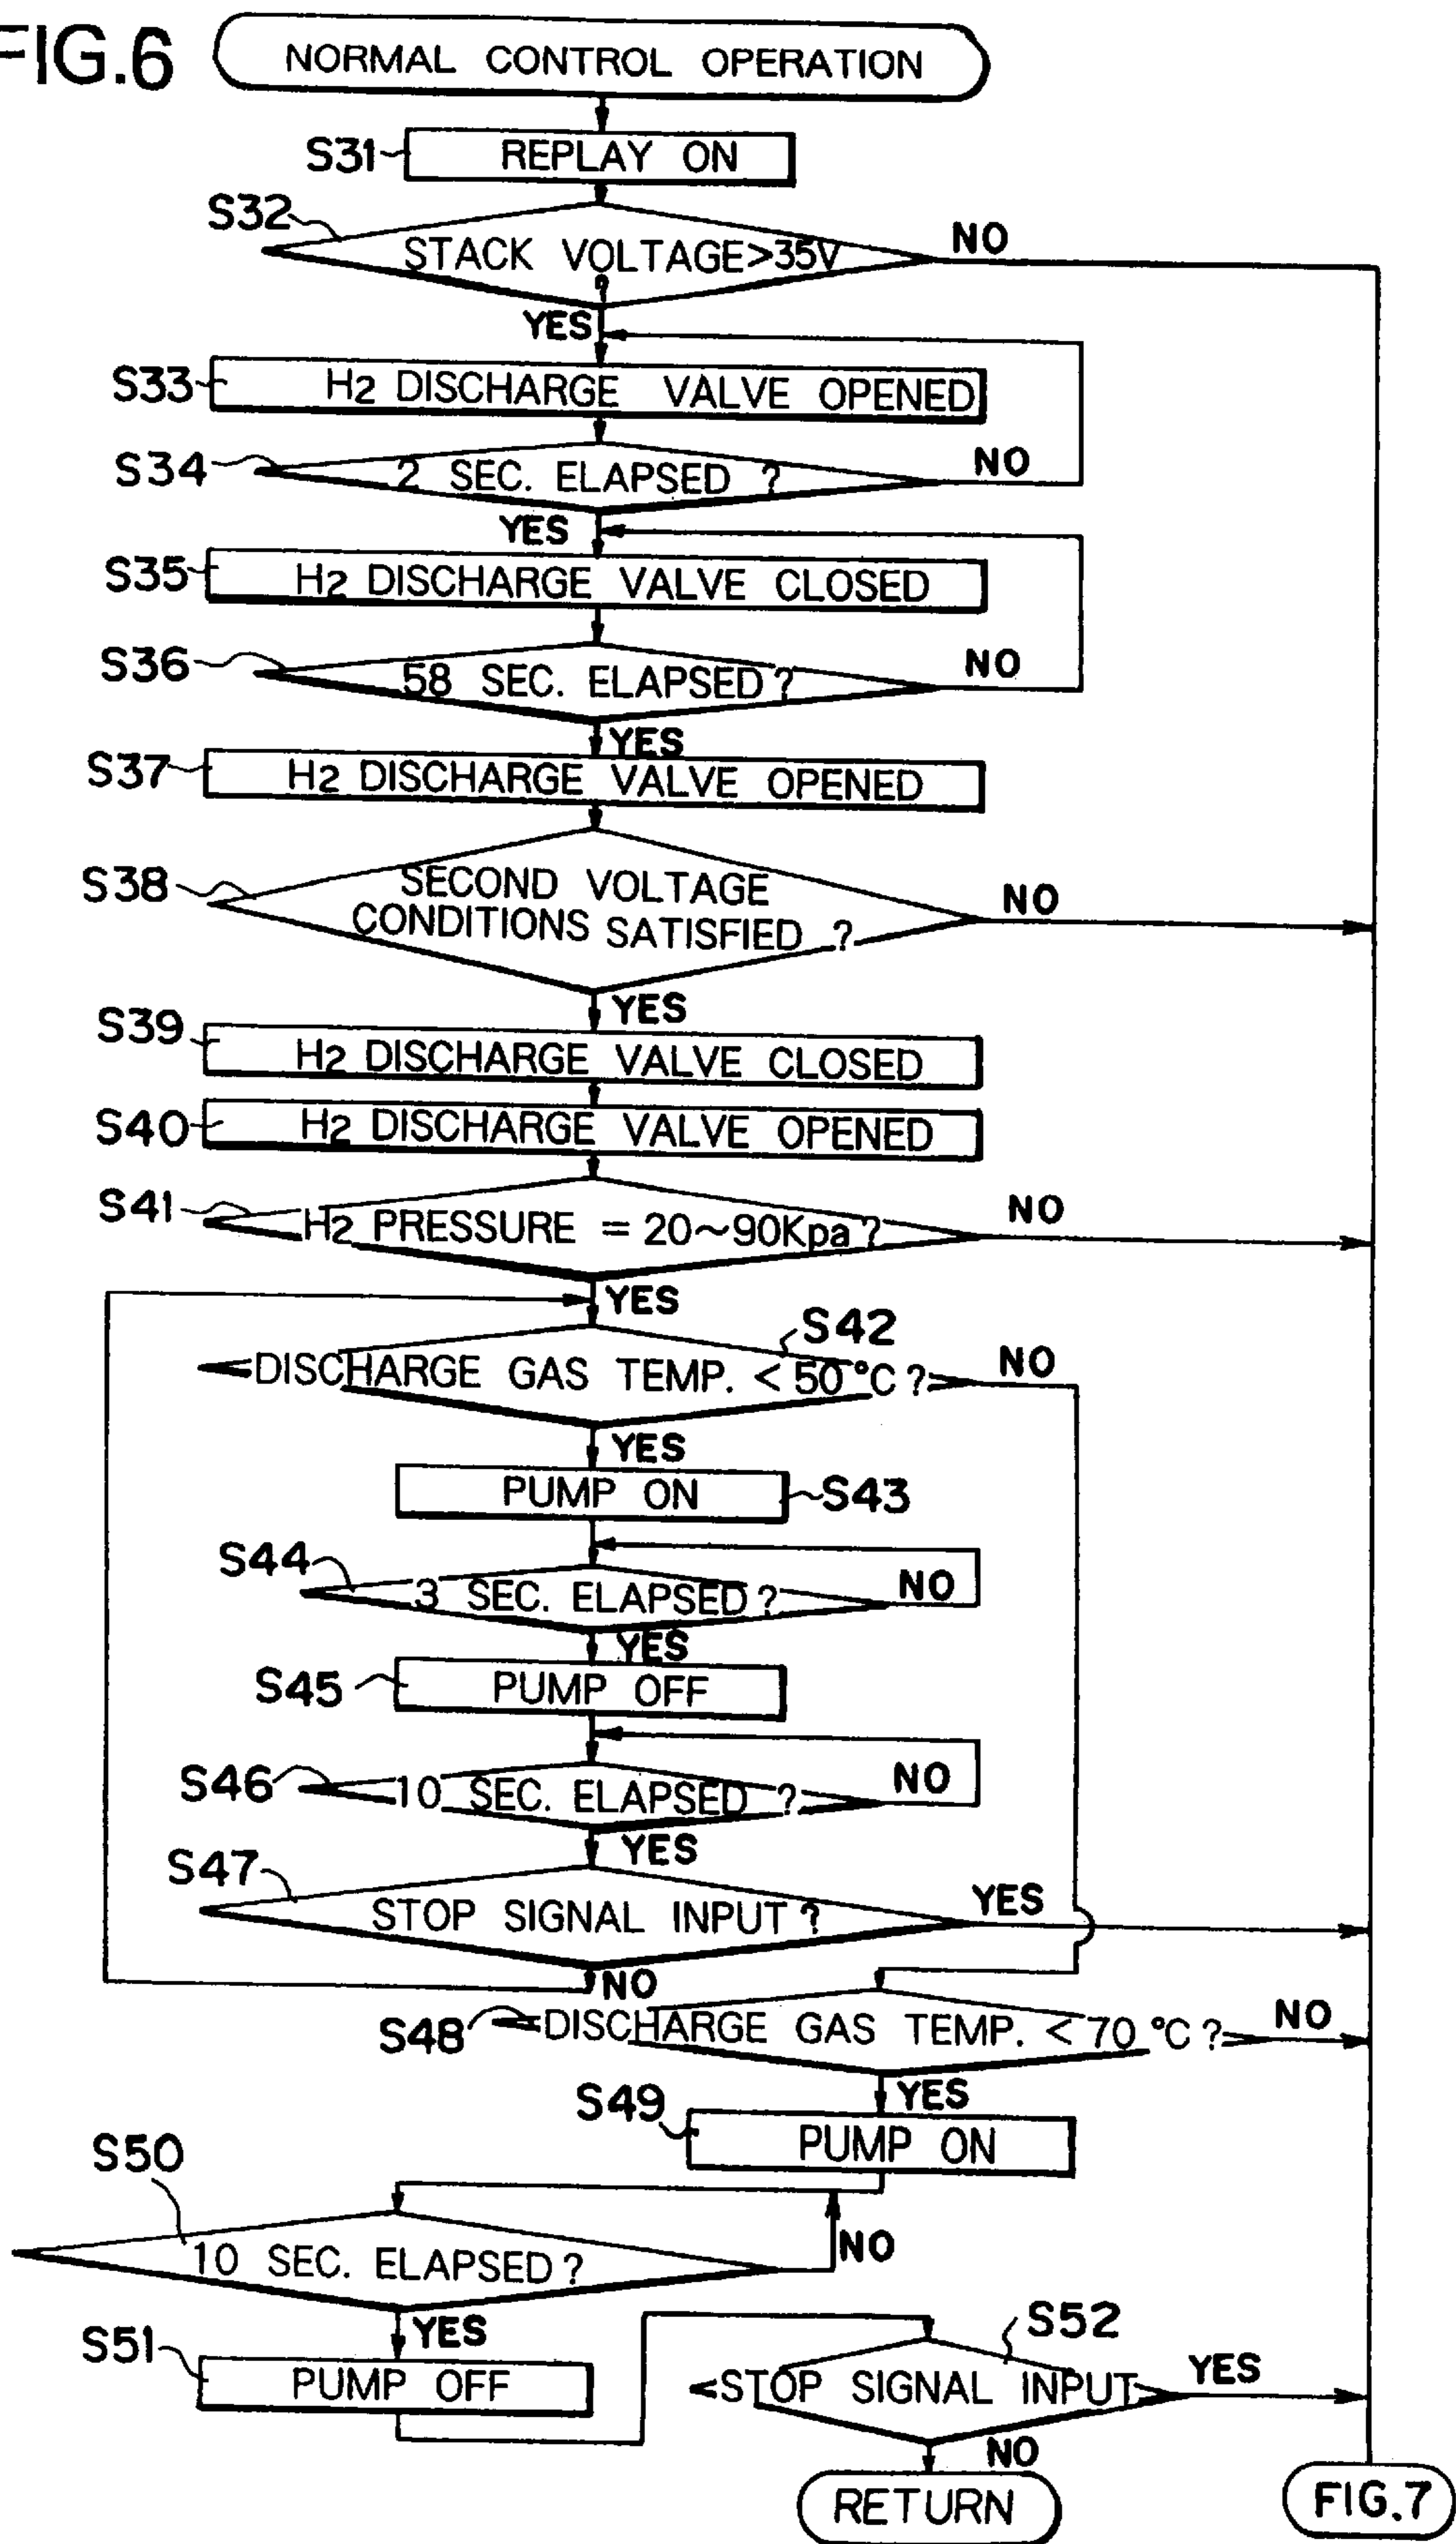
FIG.6

NORMAL CONTROL OPERATION

S31 REPLAY ON

S32 STACK VOLTAGE>35V NO

YES

S33 $H_2$ DISCHARGE VALVE OPENED

S34 2 SEC. ELAPSED ? NO

YES

S35 $H_2$ DISCHARGE VALVE CLOSED

S36 58 SEC. ELAPSED ? NO

YES

S37 $H_2$ DISCHARGE VALVE OPENED

S38 SECOND VOLTAGE CONDITIONS SATISFIED ? NO

YES

S39 $H_2$ DISCHARGE VALVE CLOSED

S40 $H_2$ DISCHARGE VALVE OPENED

S41 $H_2$ PRESSURE = 20~90Kpa ? NO

YES

S42 DISCHARGE GAS TEMP. < 50 °C ? NO

YES

PUMP ON S43

S44 3 SEC. ELAPSED ? NO

YES

S45 PUMP OFF

S46 10 SEC. ELAPSED ? NO

YES

S47 STOP SIGNAL INPUT ? YES

NO

S48 DISCHARGE GAS TEMP. < 70 °C ? NO

YES

S49 PUMP ON

S50 10 SEC. ELAPSED ? NO

YES

S51 PUMP OFF

S52 STOP SIGNAL INPUT YES

NO

RETURN

FIG.7